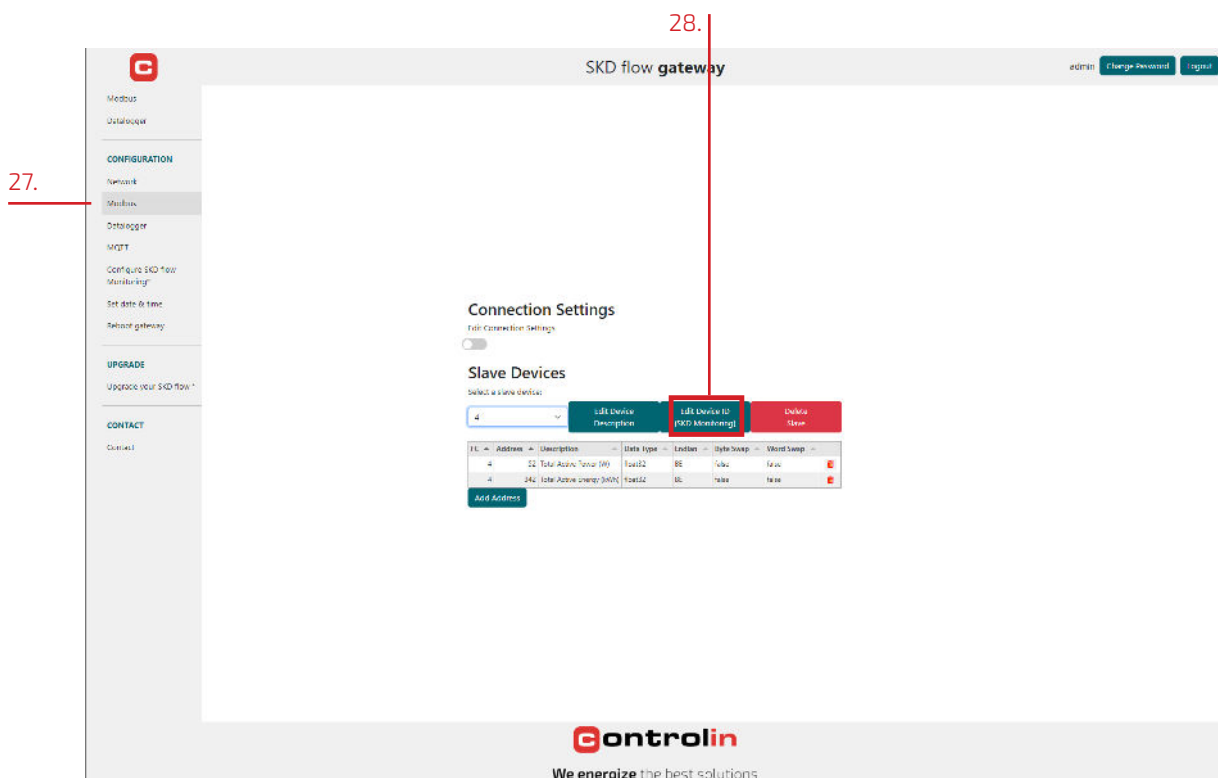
28.

27.

SKD flow **gateway**

admin Change Password Logout

Modbus
Datalogger

CONFIGURATION
Network
Modbus
Datalogger
MQTT
Configure SKD flow Monitoring*
Set date & time
Reboot gateway

UPGRADE
Upgrade your SKD flow *

CONTACT
Contact

Connection Settings
Edit Connection Settings

Slave Devices
Select a slave device:

4

Edit Device Description

Edit Device ID (SKD Monitoring)

Delete Slave

| FC | Address | Description | Data Type | Endian | Byte Swap | Word Swap | |
|---|---|---|---|---|---|---|---|
| 4 | 52 | Total Active Power (W) | float32 | BE | false | false | |
| 4 | 342 | Total Active Energy (kWh) | float32 | BE | false | false | |

Add Address

Controlin

We energize the best solutions